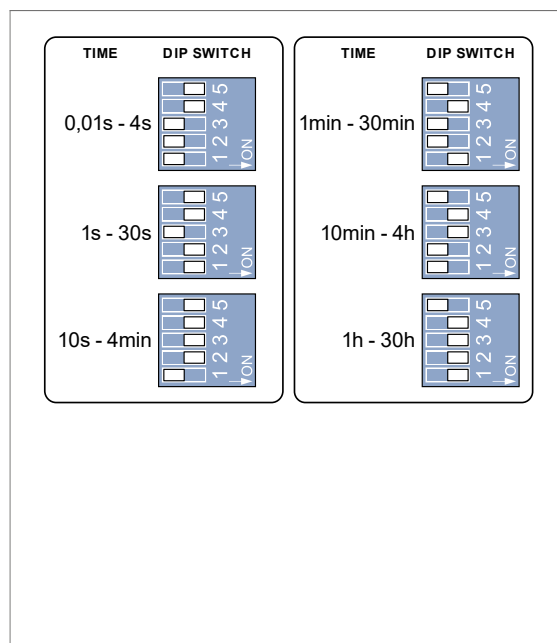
| TIME | DIP SWITCH |
|---|---|
| 0,01s - 4s | 5 4 3 2 1 ON |
| 1s - 30s | 5 4 3 2 1 ON |
| 10s - 4min | 5 4 3 2 1 ON |

| TIME | DIP SWITCH |
|---|---|
| 1min - 30min | 5 4 3 2 1 ON |
| 10min - 4h | 5 4 3 2 1 ON |
| 1h - 30h | 5 4 3 2 1 ON |